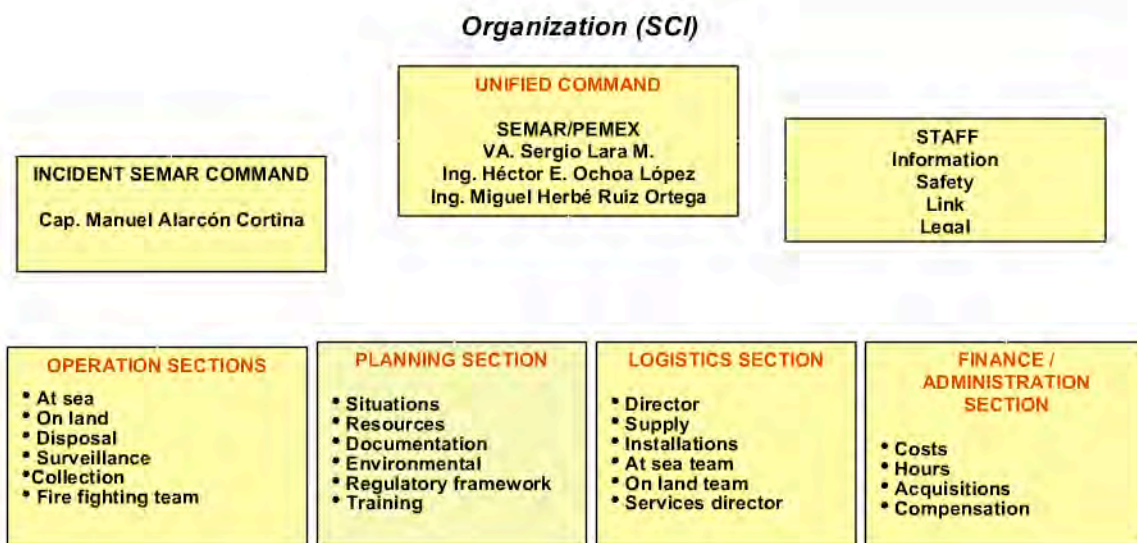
Organization (SCI)

UNIFIED COMMAND

SEMAR/PEMEX
VA. Sergio Lara M.
Ing. Héctor E. Ochoa López
Ing. Miguel Herbé Ruiz Ortega

INCIDENT SEMAR COMMAND

Cap. Manuel Alarcón Cortina

STAFF
Information
Safety
Link
Legal

OPERATION SECTIONS

• At sea
• On land
• Disposal
• Surveillance
•Collection
• Fire fighting team

PLANNING SECTION

• Situations
• Resources
• Documentation
• Environmental
• Regulatory framework
• Training

LOGISTICS SECTION

• Director
• Supply
• Installations
• At sea team
• On land team
• Services director

FINANCE / ADMINISTRATION SECTION

• Costs
• Hours
• Acquisitions
• Compensation